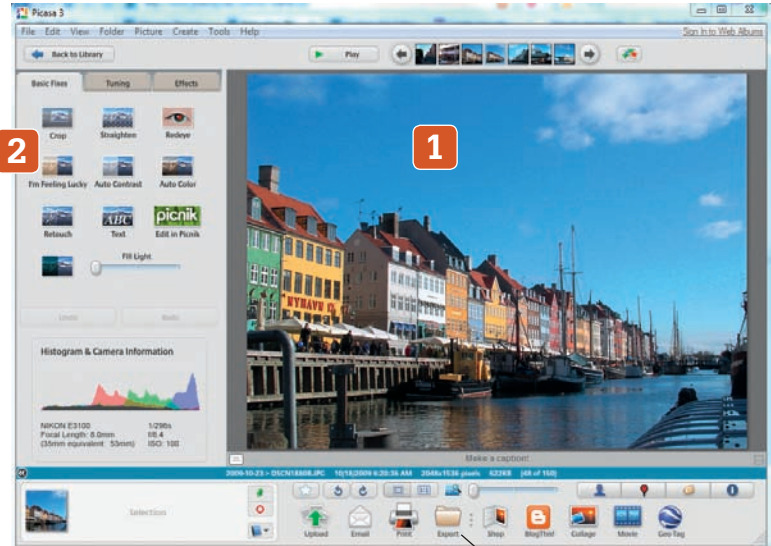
Picasa 3

File Edit View Folder Picture Create Tools Help

Sign In to Web Albums

Back to Library

Play

Basic Fixes Tuning Effects

2

1

Crop Straighten Redeye

I'm Feeling Lucky Auto Contrast Auto Color

Retouch Text Edit in Picnik

picnik

ABC

Fill Light

Undo Redo

Histogram & Camera Information

NIKON E3100 1/298s
Focal Length: 8.0mm f/8.4
(35mm equivalent: 53mm) ISO: 100

NYHAVN 17

Make a caption!

2009-10-23 > DSCN1860B.JPG 10/18/2009 6:20:36 AM 2048x1536 pixels 622KB (48 of 150)

Selection

Upload Email Print Export Shop BlogThis! Collage Movie Geo-Tag